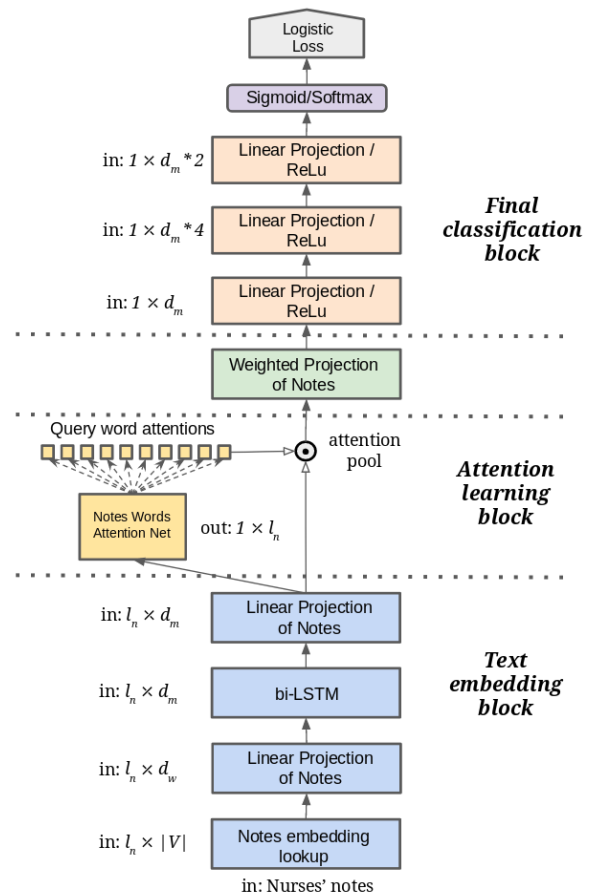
Logistic Loss

Sigmoid/Softmax

in: $1 \times d_m*2$

Linear Projection / ReLu

in: $1 \times d_m*4$

Linear Projection / ReLu

Final classification block

in: $1 \times d_m$

Linear Projection / ReLu

Weighted Projection of Notes

Query word attentions

attention pool

Attention learning block

Notes Words Attention Net

out: $1 \times l_n$

in: $l_n \times d_m$

Linear Projection of Notes

in: $l_n \times d_m$

bi-LSTM

Text embedding block

in: $l_n \times d_w$

Linear Projection of Notes

in: $l_n \times |V|$

Notes embedding lookup

in: Nurses' notes